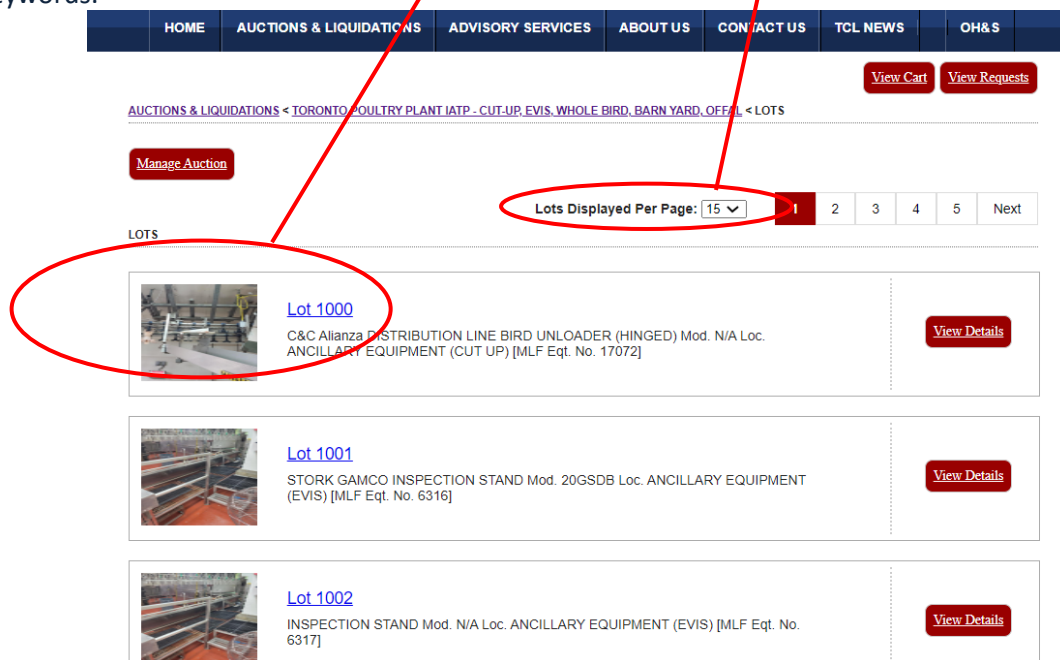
eywords.

HOME AUCTIONS & LIQUIDATIONS ADVISORY SERVICES ABOUT US CONTACT US TCL NEWS OH&S

View Cart View Requests

AUCTIONS & LIQUIDATIONS < TORONTO POULTRY PLANT IATP - CUT-UP, EVIS, WHOLE BIRD, BARN YARD, OFFAL < LOTS

Manage Auction

Lots Displayed Per Page: 15

1 2 3 4 5 Next

LOTS

Lot 1000
C&C Alianza DISTRIBUTION LINE BIRD UNLOADER (HINGED) Mod. N/A Loc. ANCILLARY EQUIPMENT (CUT UP) [MLF Eqt. No. 17072]

View Details

Lot 1001
STORK GAMCO INSPECTION STAND Mod. 20GSDB Loc. ANCILLARY EQUIPMENT (EVIS) [MLF Eqt. No. 6316]

View Details

Lot 1002
INSPECTION STAND Mod. N/A Loc. ANCILLARY EQUIPMENT (EVIS) [MLF Eqt. No. 6317]

View Details